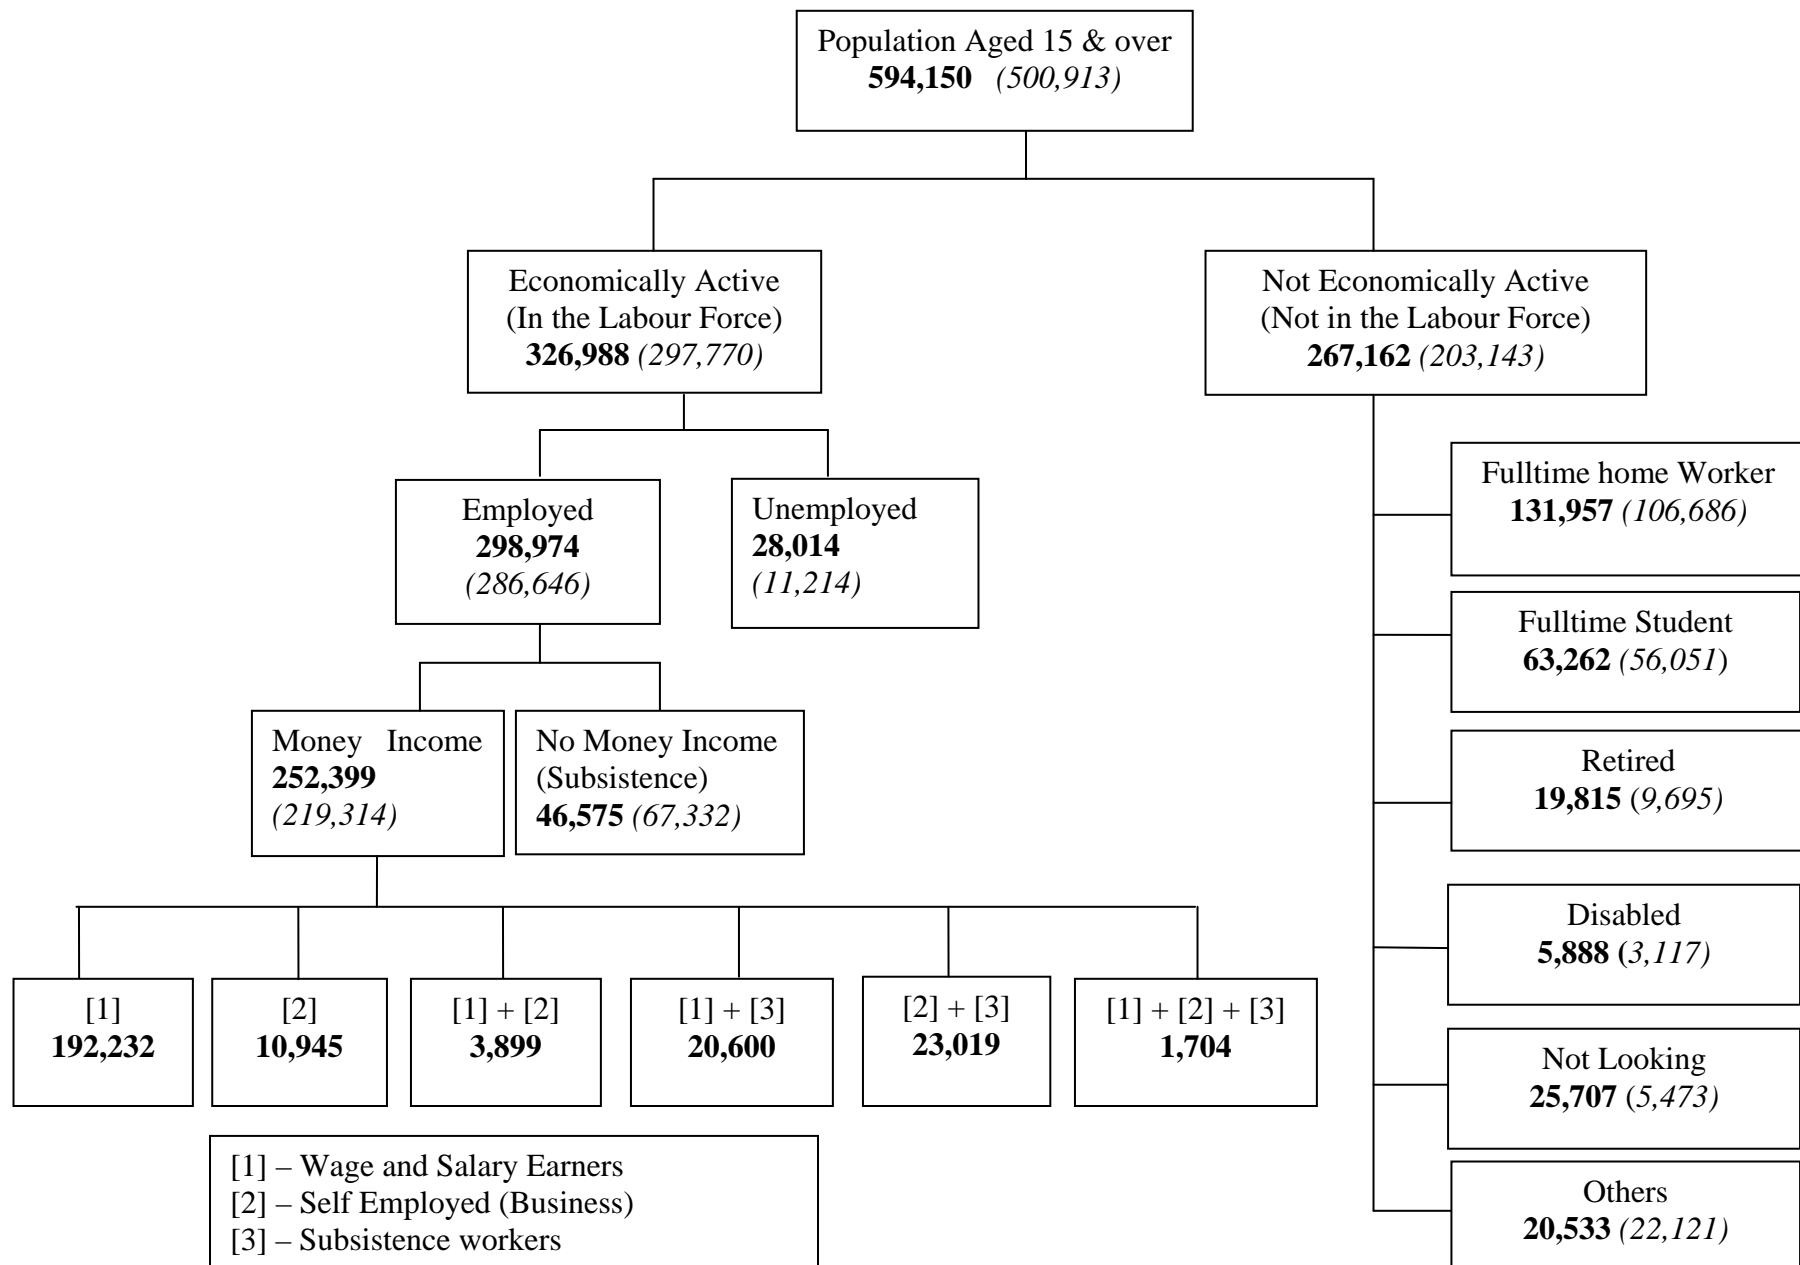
Population Aged 15 & over
594,150 (500,913)

Economically Active
(In the Labour Force)
326,988 (297,770)

Not Economically Active
(Not in the Labour Force)
267,162 (203,143)

Employed
298,974
(286,646)

Unemployed
28,014
(11,214)

Fulltime home Worker
131,957 (106,686)

Fulltime Student
63,262 (56,051)

Money Income
252,399
(219,314)

No Money Income
(Subsistence)
46,575 (67,332)

Retired
19,815 (9,695)

Disabled
5,888 (3,117)

[1]
192,232

[2]
10,945

[1] + [2]
3,899

[1] + [3]
20,600

[2] + [3]
23,019

[1] + [2] + [3]
1,704

Not Looking
25,707 (5,473)

[1] – Wage and Salary Earners
[2] – Self Employed (Business)
[3] – Subsistence workers

Others
20,533 (22,121)